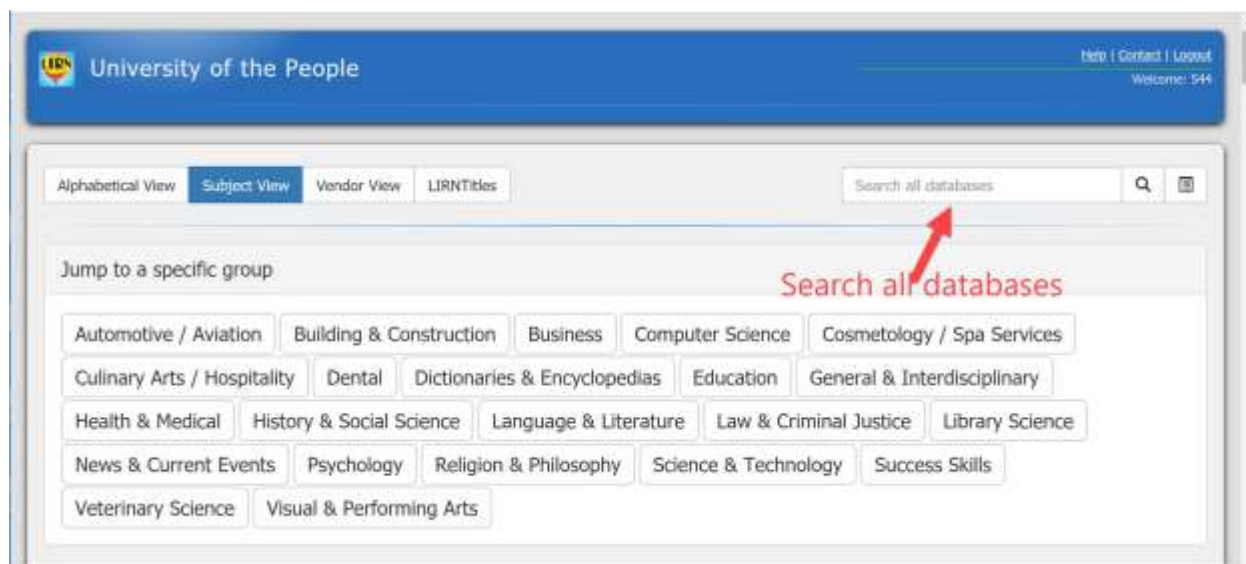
LIRN University of the People

Help | Contact | Logout
Welcome: 544

Alphabetical View Subject View Vendor View LIRNTitles

Search all databases

Jump to a specific group

Search all databases

Automotive / Aviation Building & Construction Business Computer Science Cosmetology / Spa Services
Culinary Arts / Hospitality Dental Dictionaries & Encyclopedias Education General & Interdisciplinary
Health & Medical History & Social Science Language & Literature Law & Criminal Justice Library Science
News & Current Events Psychology Religion & Philosophy Science & Technology Success Skills
Veterinary Science Visual & Performing Arts